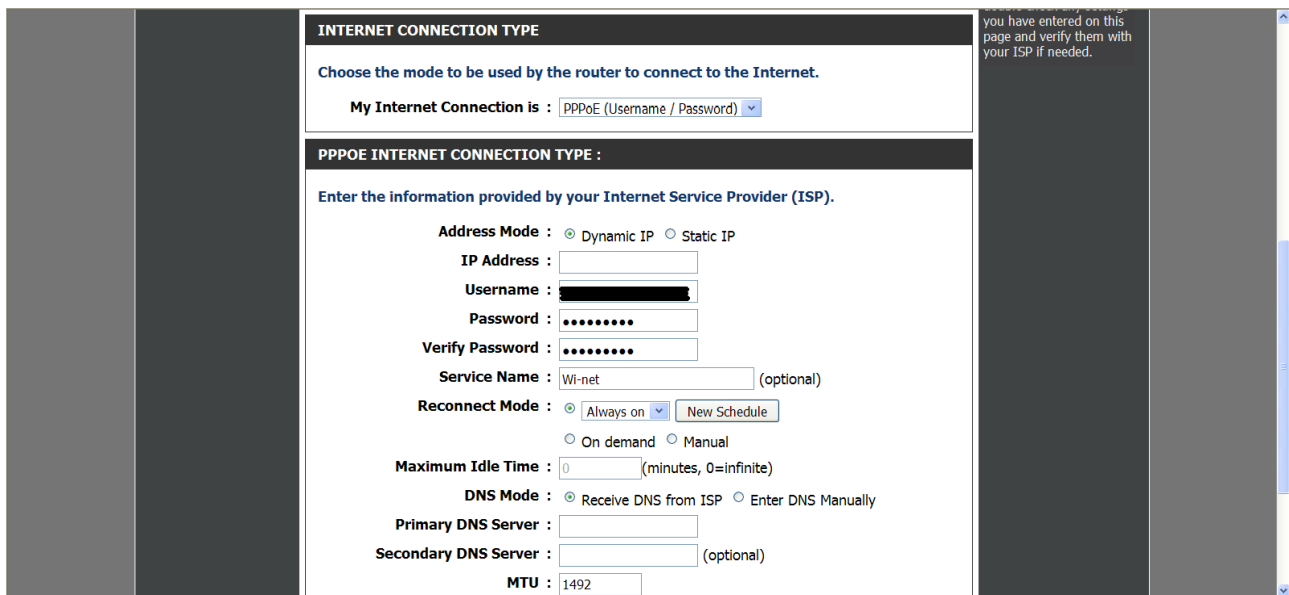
INTERNET CONNECTION TYPE

Choose the mode to be used by the router to connect to the Internet.

My Internet Connection is : PPPoE (Username / Password)

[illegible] you have entered on this page and verify them with your ISP if needed.

PPPOE INTERNET CONNECTION TYPE :

Enter the information provided by your Internet Service Provider (ISP).

Address Mode : Dynamic IP Static IP

IP Address :

Username : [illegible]

Password : •••••••••

Verify Password : •••••••••

Service Name : Wi-net (optional)

Reconnect Mode : Always on New Schedule

On demand Manual

Maximum Idle Time : 0 (minutes, 0=infinite)

DNS Mode : Receive DNS from ISP Enter DNS Manually

Primary DNS Server :

Secondary DNS Server : (optional)

MTU : 1492